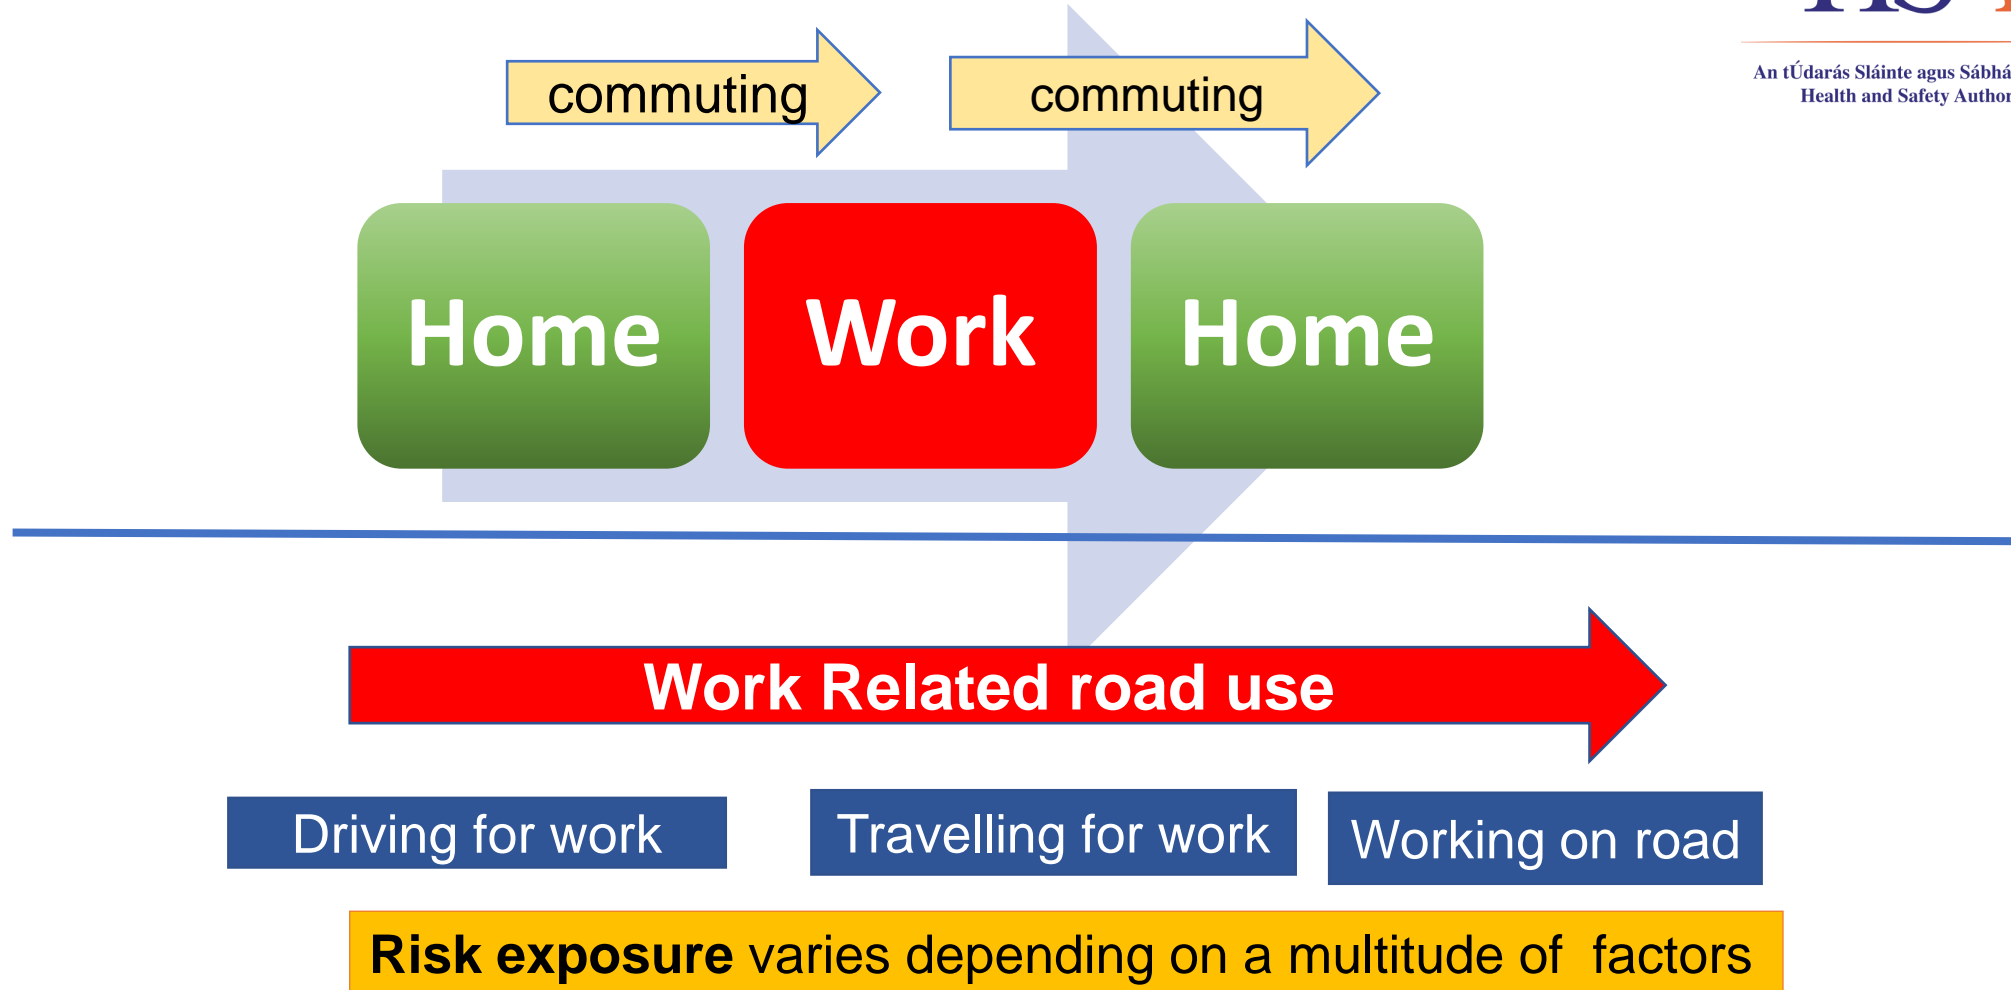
An tÚdarás Sláinte agus Sábh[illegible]
Health and Safety Autho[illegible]

commuting

commuting

Home

Work

Home

Work Related road use

Driving for work

Travelling for work

Working on road

Risk exposure varies depending on a multitude of factors